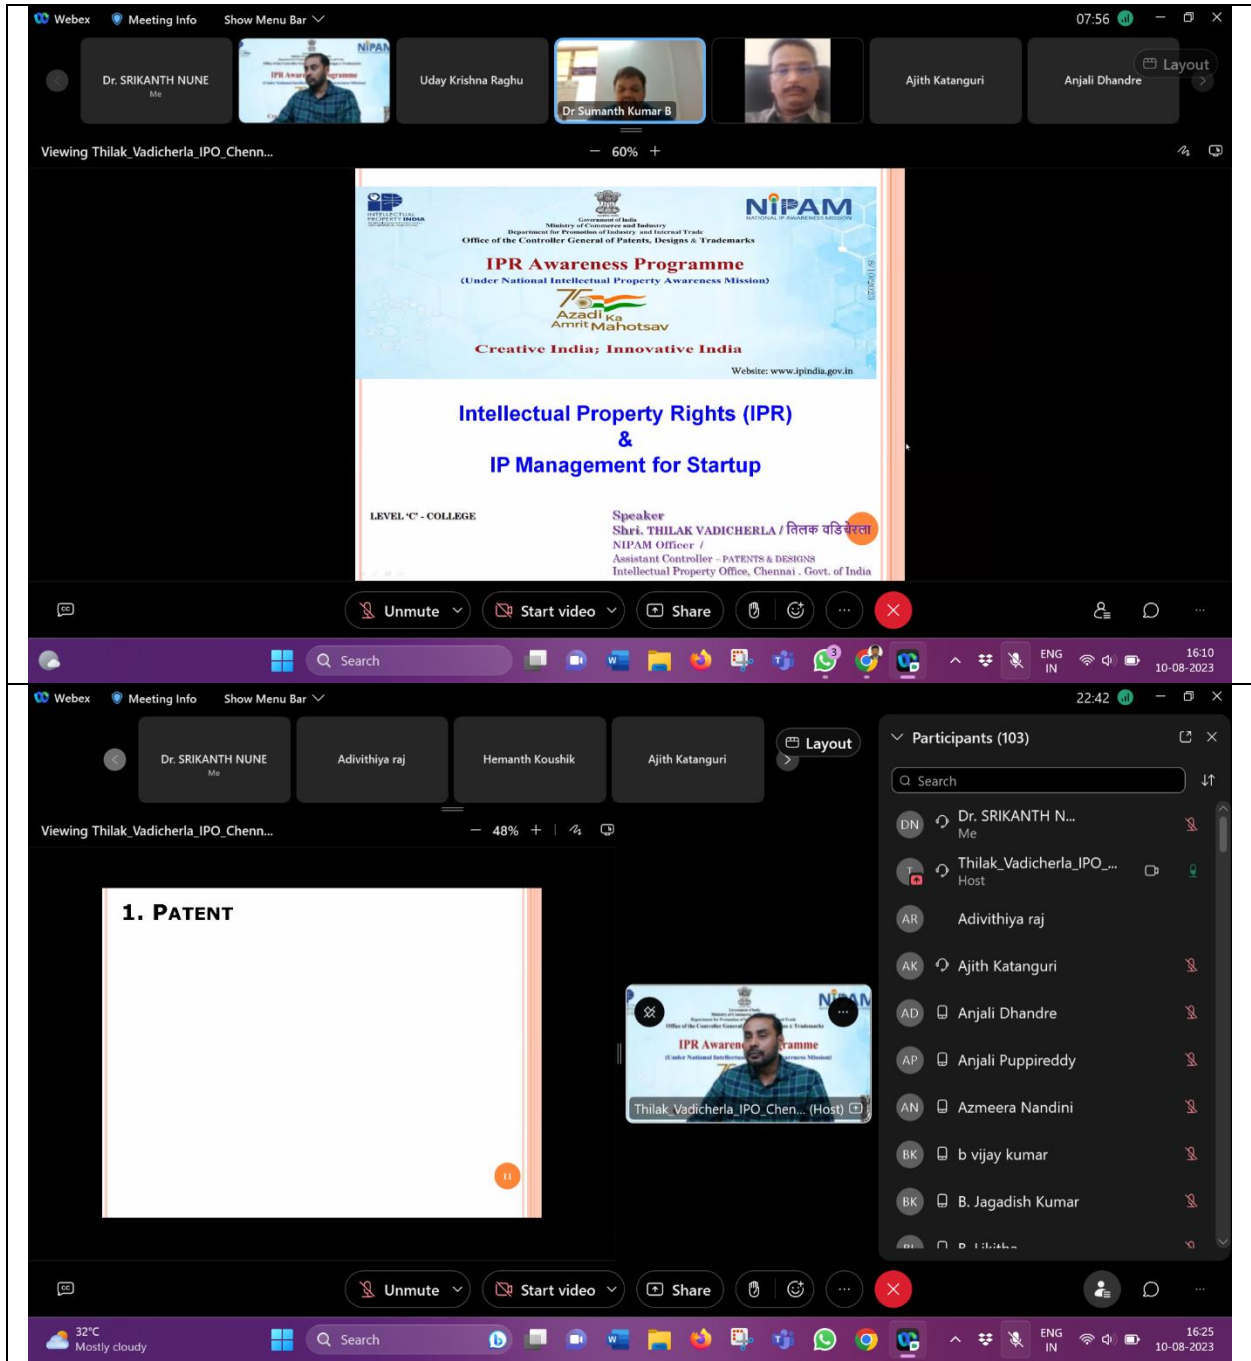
Webex Meeting Info Show Menu Bar

07:56

Dr. SRIKANTH NUNE
Me

Uday Krishna Raghu

Dr Sumanth Kumar B

Ajith Katanguri

Anjali Dhandre

Layout

Viewing Thilak_Vadicherla_IPO_Chenn...

60%

INTELLECTUAL PROPERTY INDIA

Government of India
Ministry of Commerce and Industry
Department for Promotion of Industry and Internal Trade
Office of the Controller General of Patents, Designs & Trademarks

NIPAM
NATIONAL IP AWARENESS MISSION

IPR Awareness Programme
(Under National Intellectual Property Awareness Mission)

75 Azadi Ka Amrit Mahotsav

Creative India; Innovative India

Website: www.ipindia.gov.in

Intellectual Property Rights (IPR)
&
IP Management for Startup

LEVEL 'C' - COLLEGE

Speaker
Shri. THILAK VADICHERLA / तिलक वडिचेरला
NIPAM Officer /
Assistant Controller - PATENTS & DESIGNS
Intellectual Property Office, Chennai . Govt. of India

Unmute Start video Share

Search

ENG IN
16:10
10-08-2023

Webex Meeting Info Show Menu Bar

22:42

Dr. SRIKANTH NUNE
Me

Adivithiya raj

Hemanth Koushik

Ajith Katanguri

Layout

Participants (103)

Search

Dr. SRIKANTH N...
Me

Thilak_Vadicherla_IPO_...
Host

Adivithiya raj

Ajith Katanguri

Anjali Dhandre

Anjali Puppireddy

Azmeera Nandini

b vijay kumar

B. Jagadish Kumar

Viewing Thilak_Vadicherla_IPO_Chenn...

48%

1. PATENT

11

IPR Awareness Programme

Thilak_Vadicherla_IPO_Chen... (Host)

Unmute Start video Share

32°C
Mostly cloudy

Search

ENG IN
16:25
10-08-2023